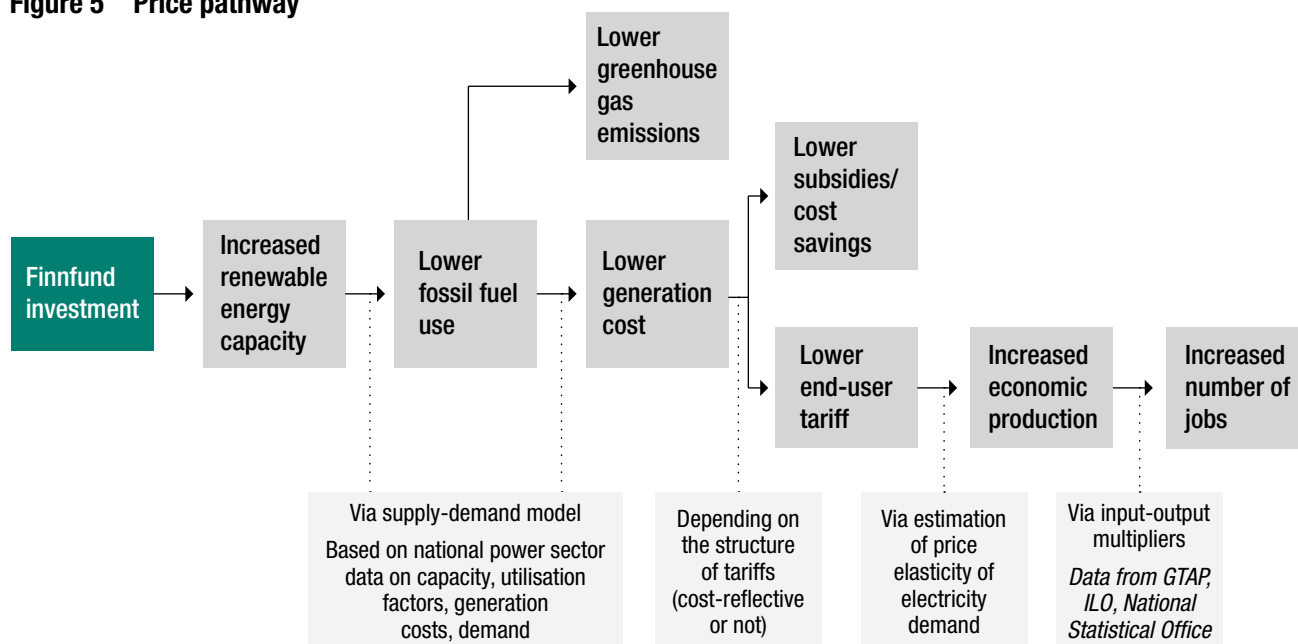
Figure 5 Price pathway

Finnfund investment

Increased renewable energy capacity

Lower fossil fuel use

Lower greenhouse gas emissions

Lower generation cost

Lower subsidies/ cost savings

Lower end-user tariff

Increased economic production

Increased number of jobs

Via supply-demand model

Based on national power sector data on capacity, utilisation factors, generation costs, demand

Depending on the structure of tariffs (cost-reflective or not)

Via estimation of price elasticity of electricity demand

Via input-output multipliers

*Data from GTAP, ILO, National Statistical Office*